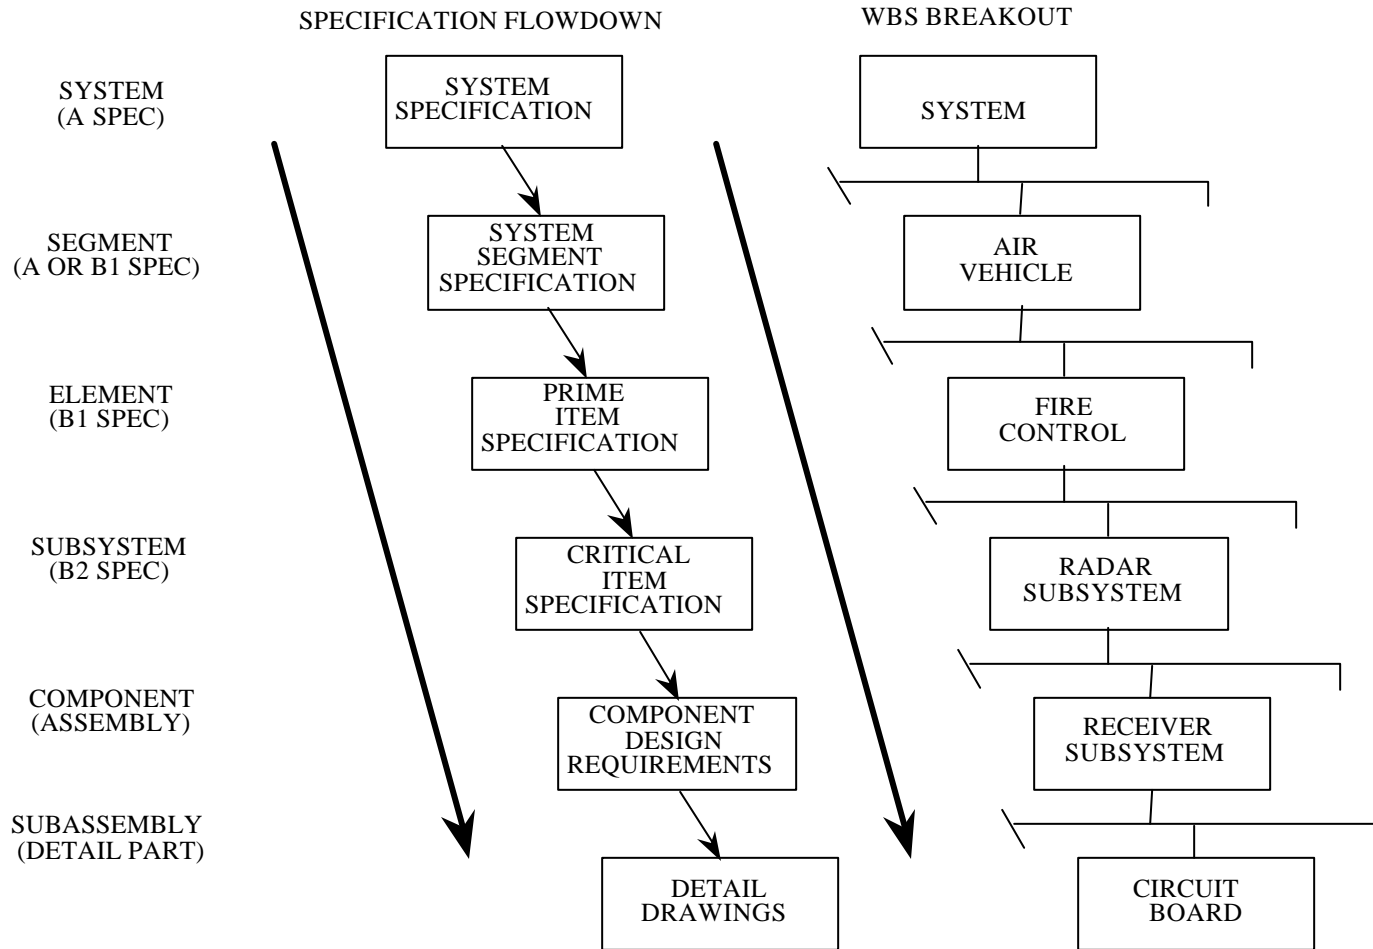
SPECIFICATION FLOWDOWN

WBS BREAKOUT

SYSTEM (A SPEC)

SYSTEM SPECIFICATION

SYSTEM

SEGMENT (A OR B1 SPEC)

SYSTEM SEGMENT SPECIFICATION

AIR VEHICLE

ELEMENT (B1 SPEC)

PRIME ITEM SPECIFICATION

FIRE CONTROL

SUBSYSTEM (B2 SPEC)

CRITICAL ITEM SPECIFICATION

RADAR SUBSYSTEM

COMPONENT (ASSEMBLY)

COMPONENT DESIGN REQUIREMENTS

RECEIVER SUBSYSTEM

SUBASSEMBLY (DETAIL PART)

DETAIL DRAWINGS

CIRCUIT BOARD